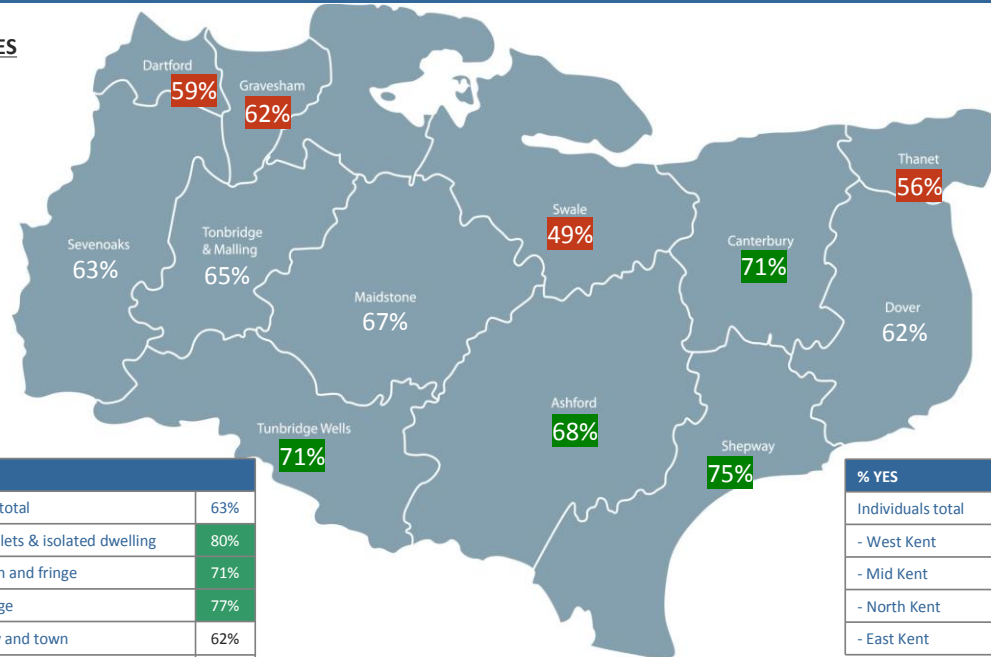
ES

Dartford
59%
Gravesham
62%
Thanet
56%
Swale
49%
Sevenoaks
63%
Tonbridge & Malling
65%
Canterbury
71%
Maidstone
67%
Dover
62%
Ashford
68%
Tunbridge Wells
71%
Shepway
75%

| | |
|---|---|
| total | 63% |
| lets & isolated dwelling | 80% |
| n and fringe | 71% |
| ge | 77% |
| y and town | 62% |

| % YES |
|---|
| Individuals total |
| - West Kent |
| - Mid Kent |
| - North Kent |
| - East Kent |